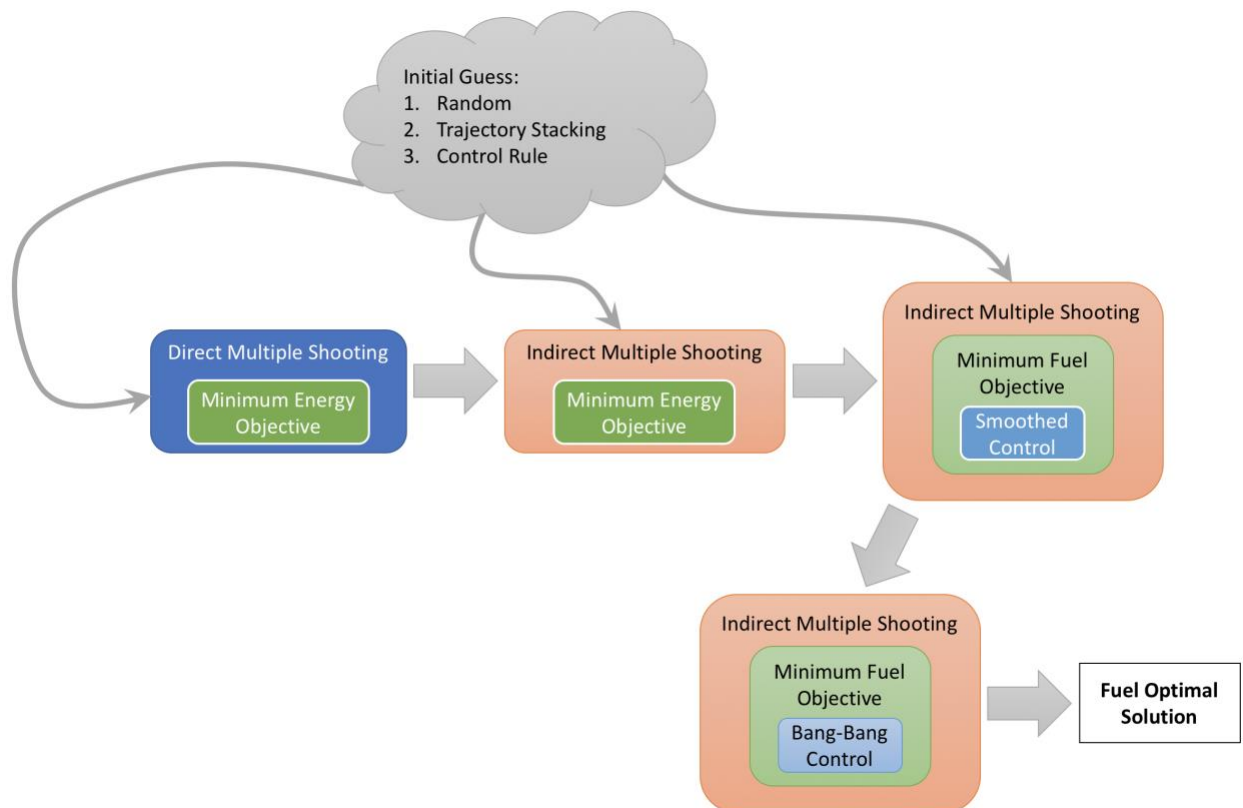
Initial Guess:
1. Random
2. Trajectory Stacking
3. Control Rule

Direct Multiple Shooting

Minimum Energy Objective

Indirect Multiple Shooting

Minimum Energy Objective

Indirect Multiple Shooting

Minimum Fuel Objective

Smoothed Control

Indirect Multiple Shooting

Minimum Fuel Objective

Bang-Bang Control

Fuel Optimal Solution